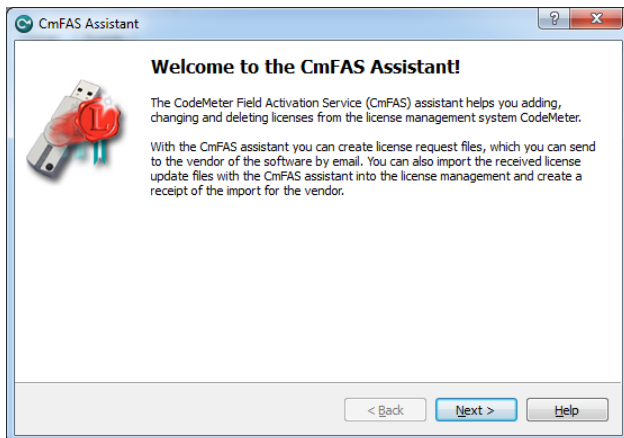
CmFAS Assistant

?

X

Welcome to the CmFAS Assistant!

The CodeMeter Field Activation Service (CmFAS) assistant helps you adding, changing and deleting licenses from the license management system CodeMeter.

With the CmFAS assistant you can create license request files, which you can send to the vendor of the software by email. You can also import the received license update files with the CmFAS assistant into the license management and create a receipt of the import for the vendor.

L

< Back

Next >

Help